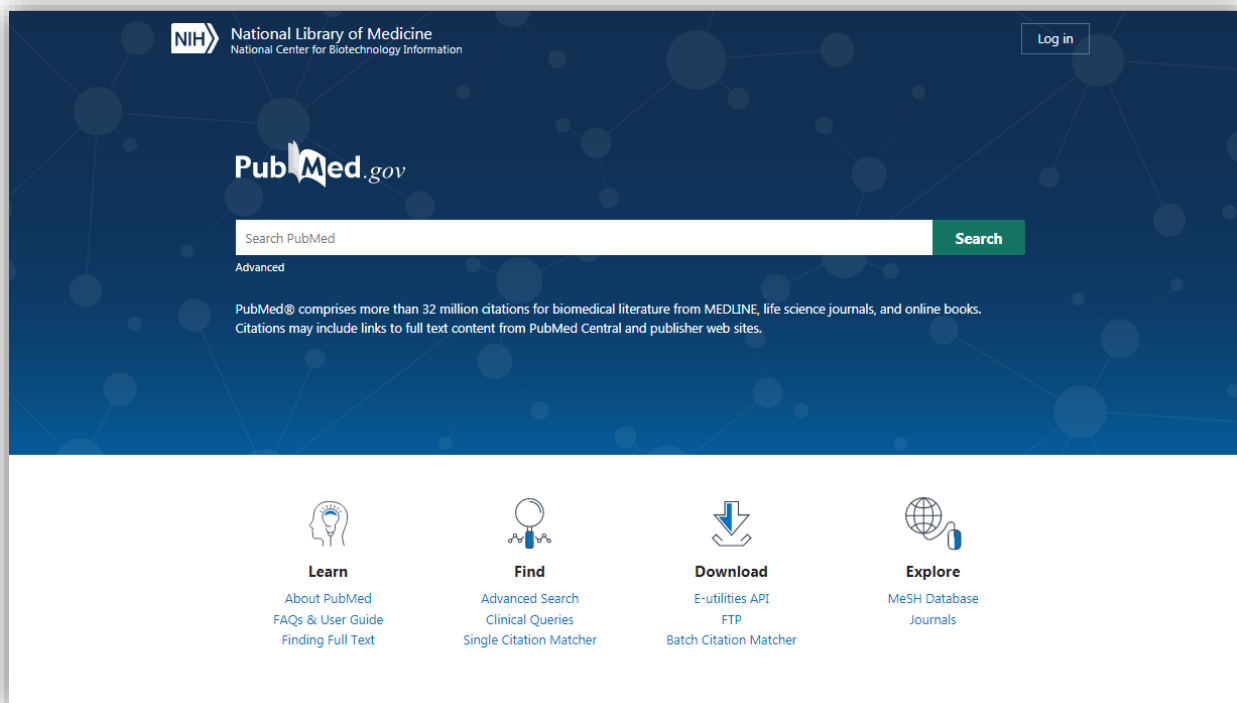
NIH National Library of Medicine
National Center for Biotechnology Information

Log in

PubMed.gov

Search PubMed

Search

Advanced

PubMed® comprises more than 32 million citations for biomedical literature from MEDLINE, life science journals, and online books. Citations may include links to full text content from PubMed Central and publisher web sites.

Learn
About PubMed
FAQs & User Guide
Finding Full Text

Find
Advanced Search
Clinical Queries
Single Citation Matcher

Download
E-utilities API
FTP
Batch Citation Matcher

Explore
MeSH Database
Journals